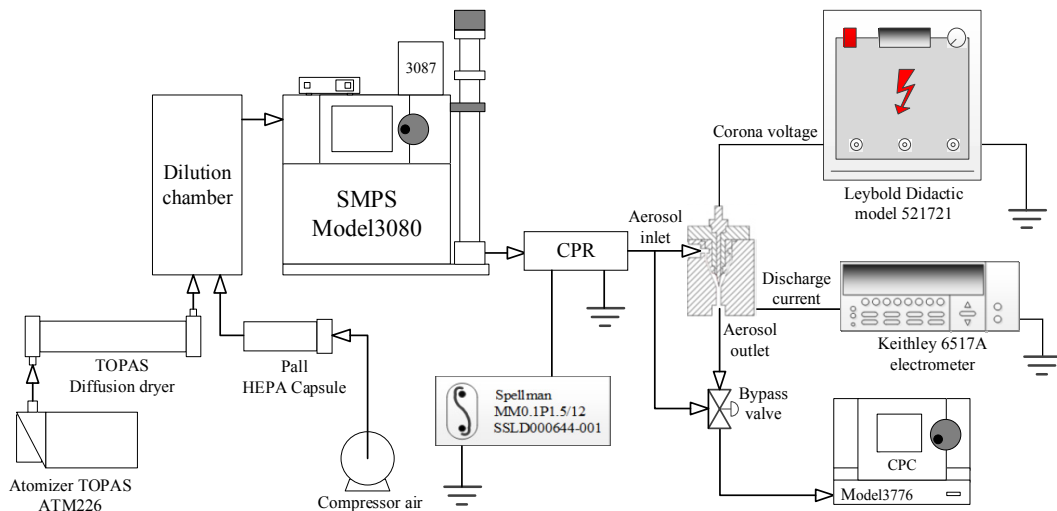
3087

Dilution chamber

SMPS Model3080

Corona voltage

Leybold Didactic model 521721

Aerosol inlet

CPR

Discharge current

Keithley 6517A electrometer

Aerosol outlet

TOPAS Diffusion dryer

Pall HEPA Capsule

Spellman MM0.1P1.5/12 SSLD000644-001

Bypass valve

CPC

Model3776

Atomizer TOPAS ATM226

Compressor air